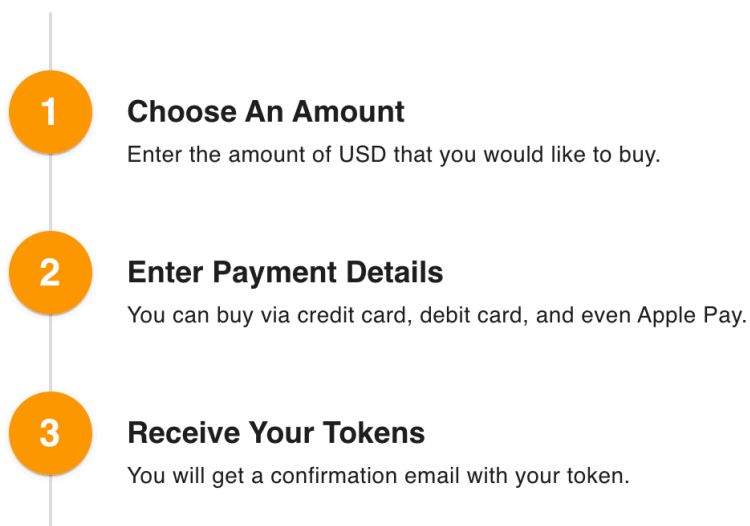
1

Choose An Amount

Enter the amount of USD that you would like to buy.

2

Enter Payment Details

You can buy via credit card, debit card, and even Apple Pay.

3

Receive Your Tokens

You will get a confirmation email with your token.